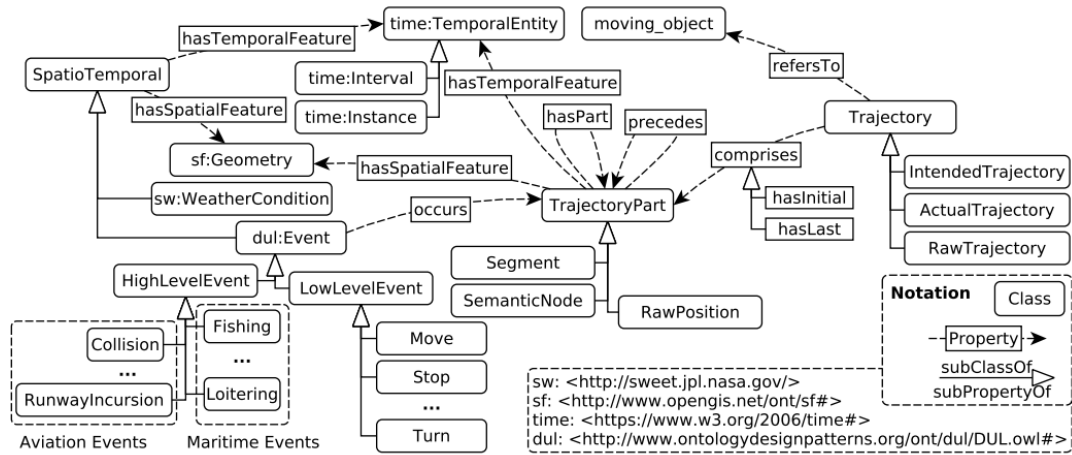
hasTemporalFeature
time:TemporalEntity
moving_object
SpatioTemporal
time:Interval
hasTemporalFeature
refersTo
hasSpatialFeature
time:Instance
hasPart
precedes
Trajectory
sf:Geometry
hasSpatialFeature
comprises
IntendedTrajectory
sw:WeatherCondition
hasInitial
occurs
TrajectoryPart
ActualTrajectory
hasLast
dul:Event
RawTrajectory
Segment
HighLevelEvent
LowLevelEvent
SemanticNode
Notation
Class
RawPosition
Fishing
Collision
Move
Property
...
...
subClassOf
Stop
sw: <http://sweet.jpl.nasa.gov/>
subPropertyOf
RunwayIncursion
Loitering
sf: <http://www.opengis.net/ont/sf#>
...
time: <https://www.w3.org/2006/time#>
Aviation Events
Maritime Events
Turn
dul: <http://www.ontologydesignpatterns.org/ont/dul/DUL.owl#>